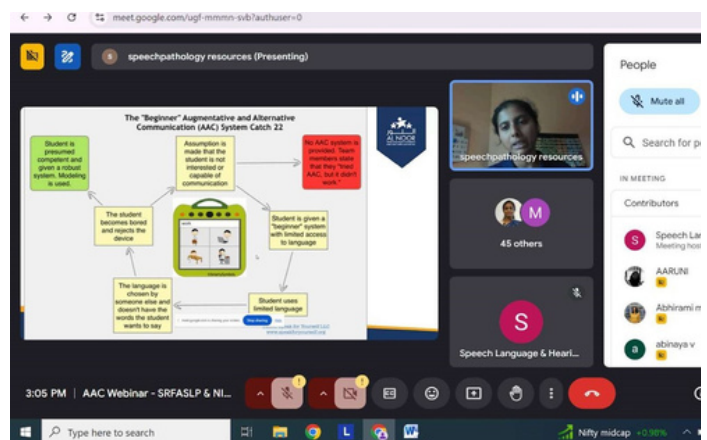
meet.google.com/ugf-mmmn-svb?authuser=0

speechpathology resources (Presenting)

The "Beginner" Augmentative and Alternative Communication (AAC) System Catch 22

AL NOOR

Student is presumed competent and given a robust system. Modeling is used.

Assumption is made that the student is not interested or capable of communication

No AAC system is provided. Team members state that they "tried AAC, but it didn't work."

The student becomes bored and rejects the device

Student is given a "beginner" system with limited access to language

The language is chosen by someone else and doesn't have the words the student wants to say

Student uses limited language

speechpathology resources

45 others

Speech Language & Heari...

People

Mute all

Search for p

IN MEETING

Contributors

Speech La
Meeting hos

AARUNI

Abhirami m

abinaya v

3:05 PM | AAC Webinar - SRFASLP & NI...

Type here to search

Nifty midcap +0.90%